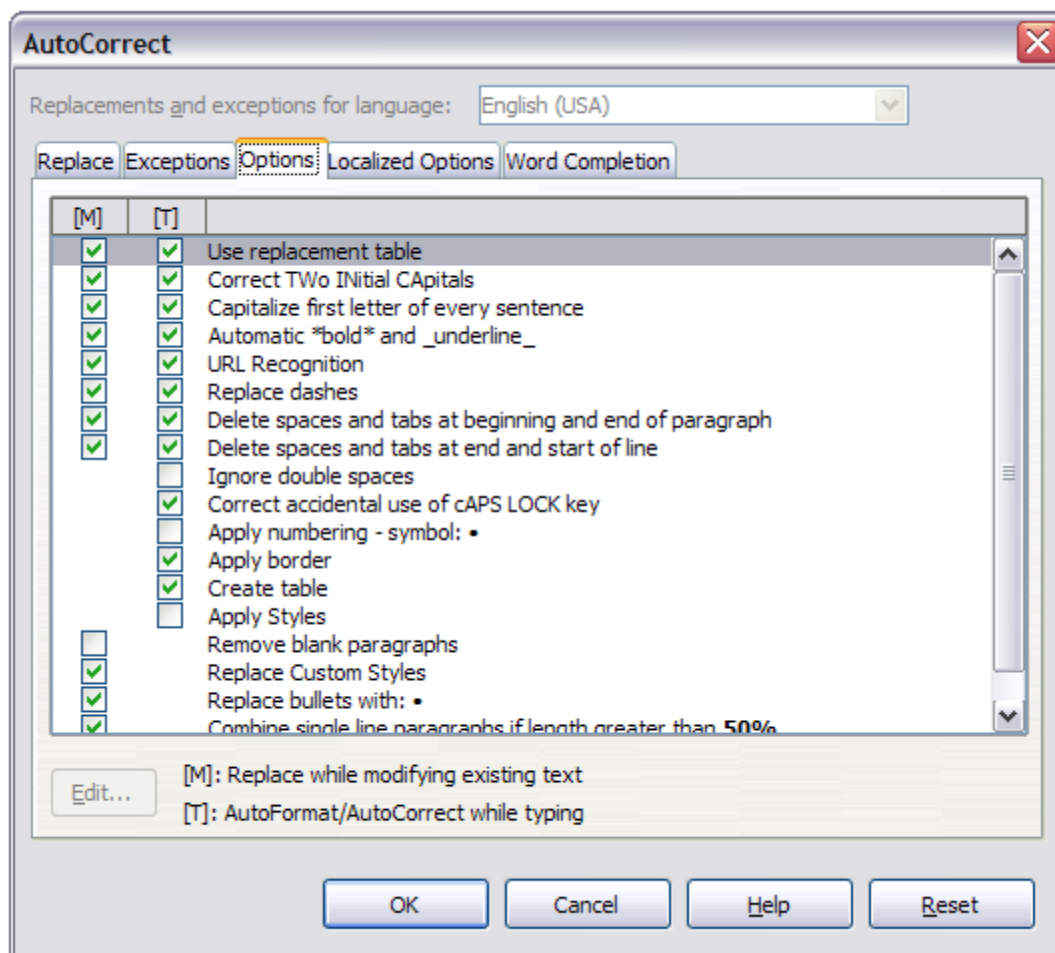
AutoCorrect

Replacements and exceptions for language: English (USA)

Replace | Exceptions | Options | Localized Options | Word Completion

| [M] | [T] | |
|---|---|---|
| ☑ | ☑ | Use replacement table |
| ☑ | ☑ | Correct TWo INitial CApitals |
| ☑ | ☑ | Capitalize first letter of every sentence |
| ☑ | ☑ | Automatic \*bold\* and \_underline\_ |
| ☑ | ☑ | URL Recognition |
| ☑ | ☑ | Replace dashes |
| ☑ | ☑ | Delete spaces and tabs at beginning and end of paragraph |
| ☑ | ☑ | Delete spaces and tabs at end and start of line |
| | ☐ | Ignore double spaces |
| | ☑ | Correct accidental use of cAPS LOCK key |
| | ☐ | Apply numbering - symbol: • |
| | ☑ | Apply border |
| | ☑ | Create table |
| | ☐ | Apply Styles |
| ☐ | | Remove blank paragraphs |
| ☑ | | Replace Custom Styles |
| ☑ | | Replace bullets with: • |
| ☑ | | Combine single line paragraphs if length greater than **50%** |

Edit...

[M]: Replace while modifying existing text

[T]: AutoFormat/AutoCorrect while typing

OK | Cancel | Help | Reset